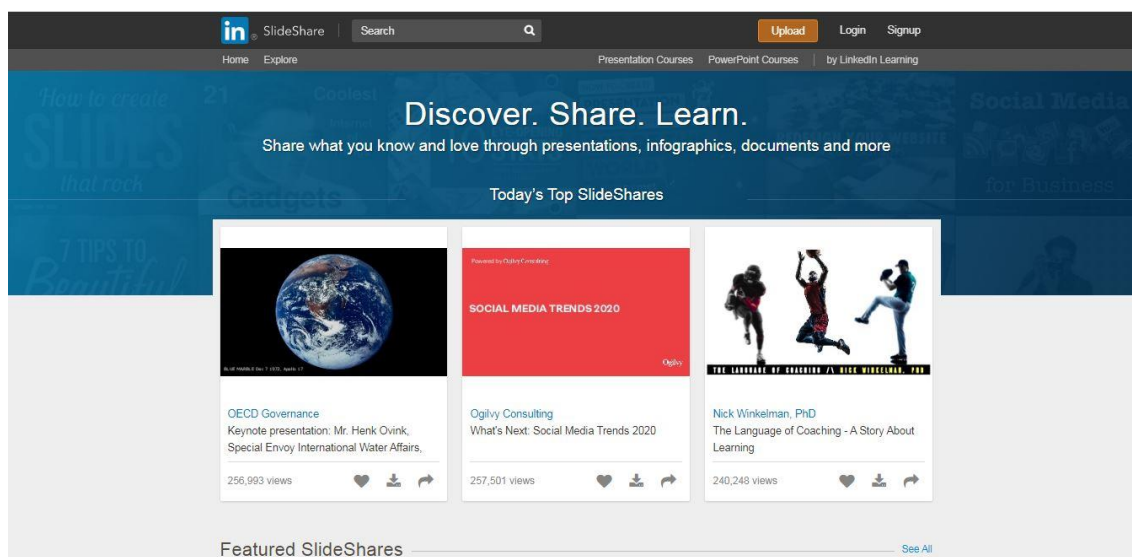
in SlideShare | Search

Upload Login Signup

Home Explore

Presentation Courses PowerPoint Courses | by LinkedIn Learning

How to create SLIDES that rock

21 Coolest Gadgets

7 TIPS TO Beautiful

Social Media for Business

Discover. Share. Learn.

Share what you know and love through presentations, infographics, documents and more

Today's Top SlideShares

BLUE MARBLE Dec 7 1972, Apollo 17

OECD Governance

Keynote presentation: Mr. Henk Ovink, Special Envoy International Water Affairs,

256,993 views

Powered by Ogilvy Consulting

SOCIAL MEDIA TRENDS 2020

Ogilvy

Ogilvy Consulting

What's Next: Social Media Trends 2020

257,501 views

THE LANGUAGE OF COACHING /\ NICK WINKELMAN, PHD

Nick Winkelman, PhD

The Language of Coaching - A Story About Learning

240,248 views

Featured SlideShares

See All